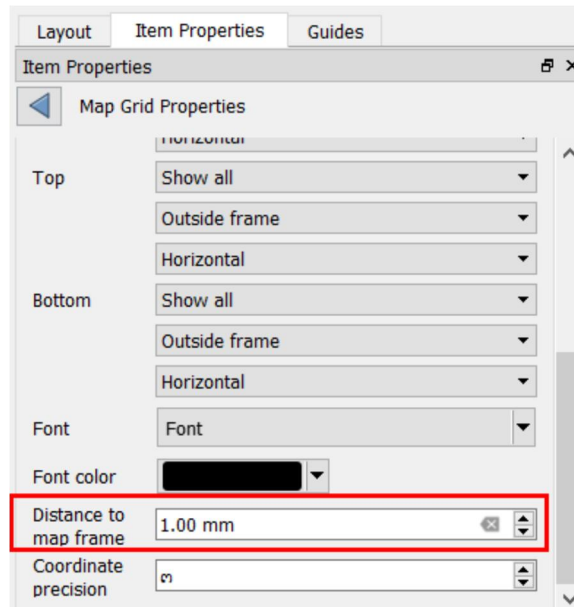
Layout
Item Properties
Guides

Item Properties

Map Grid Properties

Horizontal

Top
Show all
Outside frame
Horizontal

Bottom
Show all
Outside frame
Horizontal

Font
Font

Font color

Distance to map frame
1.00 mm

Coordinate precision
3